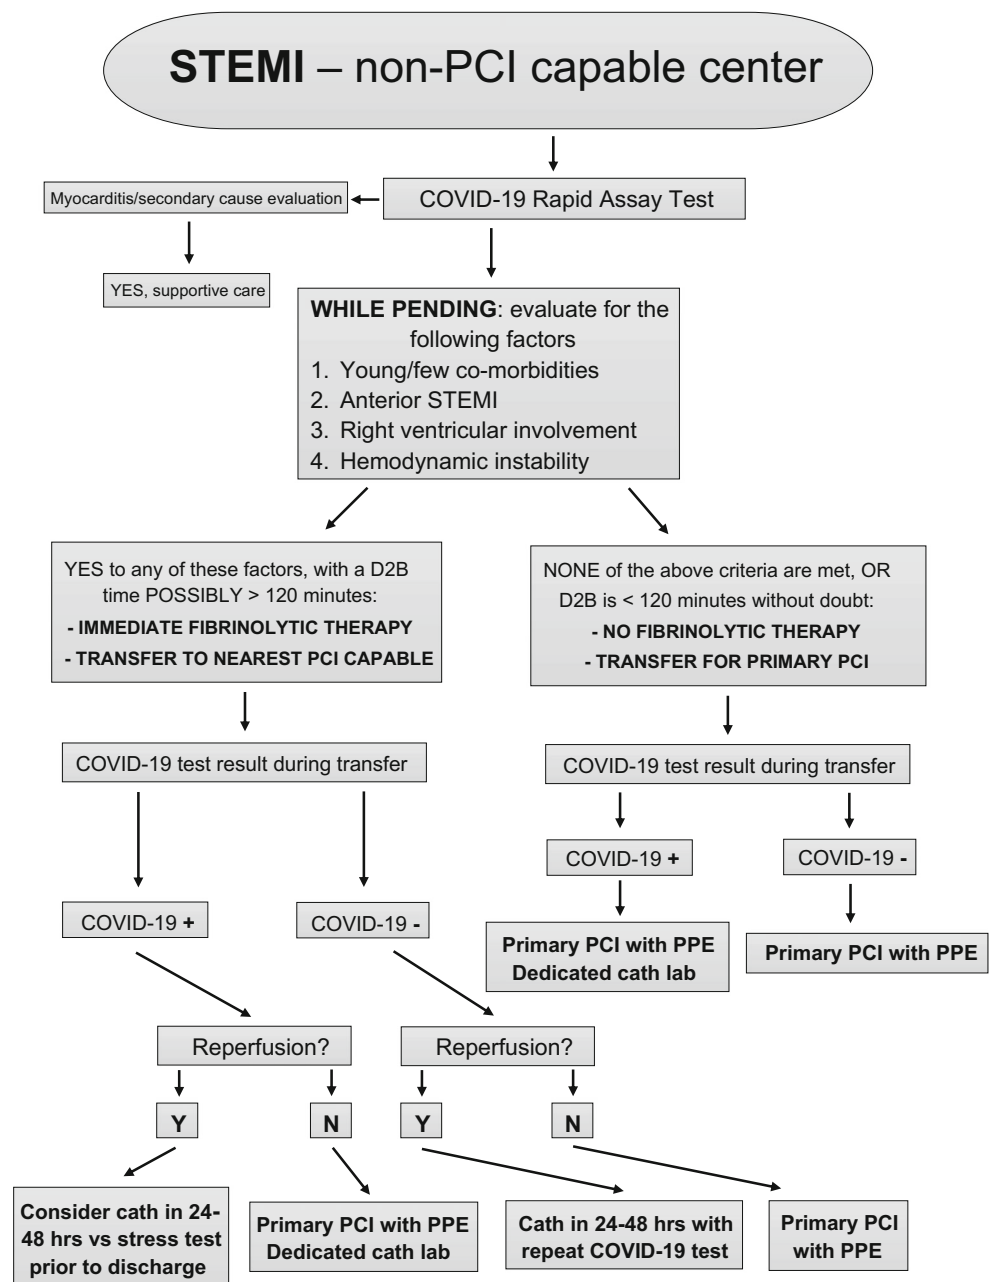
**STEMI** – non-PCI capable center

COVID-19 Rapid Assay Test

Myocarditis/secondary cause evaluation

YES, supportive care

**WHILE PENDING**: evaluate for the following factors
1. Young/few co-morbidities
2. Anterior STEMI
3. Right ventricular involvement
4. Hemodynamic instability

YES to any of these factors, with a D2B time POSSIBLY > 120 minutes:
**- IMMEDIATE FIBRINOLYTIC THERAPY**
**- TRANSFER TO NEAREST PCI CAPABLE**

NONE of the above criteria are met, OR D2B is < 120 minutes without doubt:
**- NO FIBRINOLYTIC THERAPY**
**- TRANSFER FOR PRIMARY PCI**

COVID-19 test result during transfer

COVID-19 test result during transfer

COVID-19 **+**

COVID-19 **-**

**Primary PCI with PPE Dedicated cath lab**

**Primary PCI with PPE**

COVID-19 **+**

COVID-19 **-**

Reperfusion?

Reperfusion?

**Y**

**N**

**Y**

**N**

**Consider cath in 24-48 hrs vs stress test prior to discharge**

**Primary PCI with PPE Dedicated cath lab**

**Cath in 24-48 hrs with repeat COVID-19 test**

**Primary PCI with PPE**